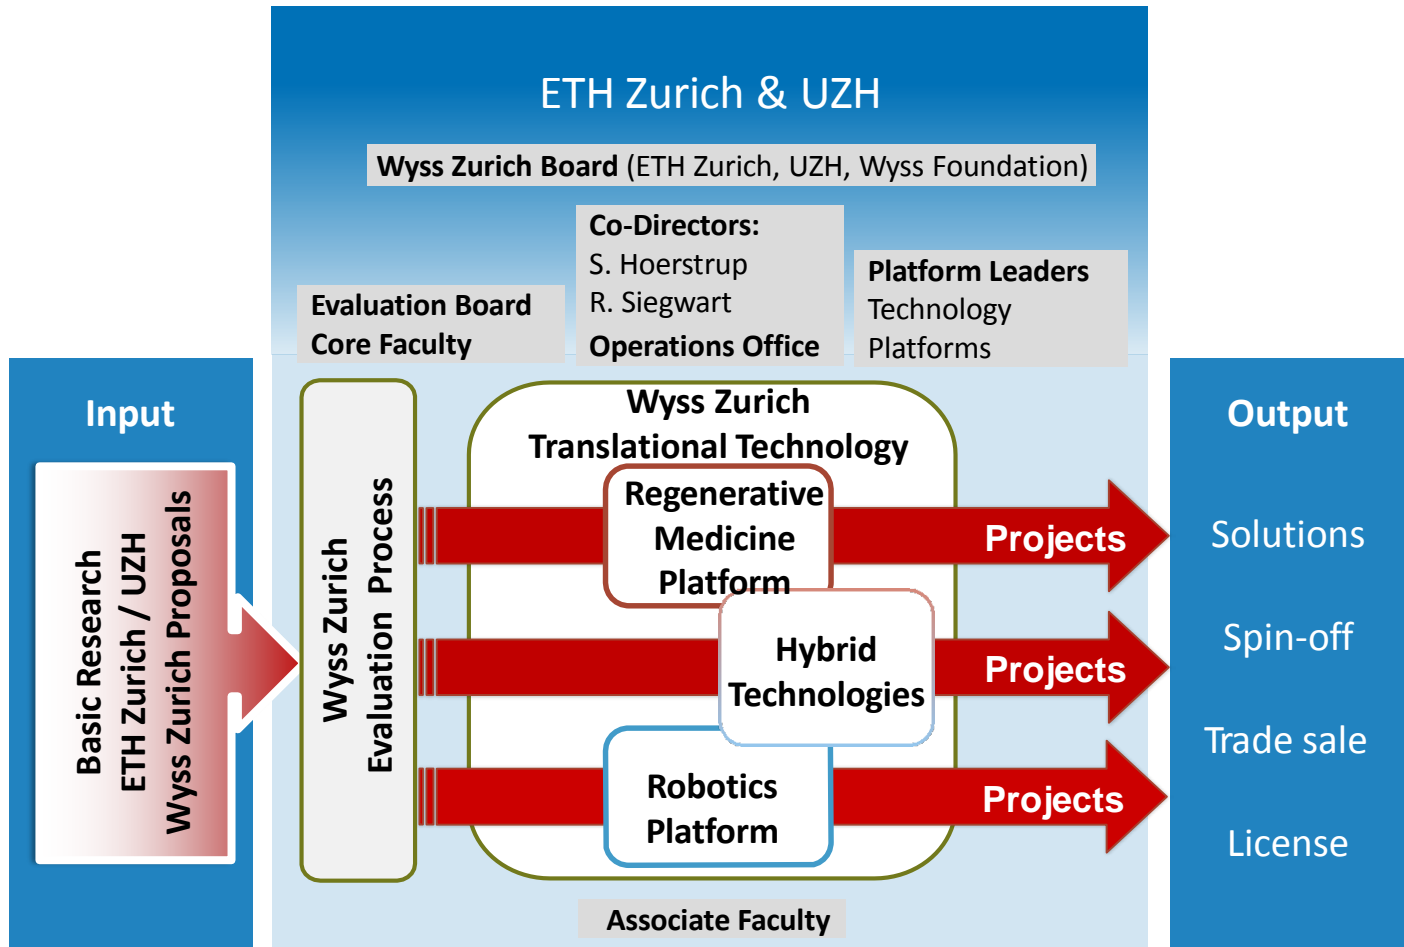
ETH Zurich & UZH

Wyss Zurich Board (ETH Zurich, UZH, Wyss Foundation)

Co-Directors:
S. Hoerstrup
R. Siegwart
Operations Office

Evaluation Board
Core Faculty

Platform Leaders
Technology
Platforms

Input

Basic Research
ETH Zurich / UZH
Wyss Zurich Proposals

Wyss Zurich
Evaluation Process

Wyss Zurich
Translational Technology

Regenerative
Medicine
Platform

Projects

Hybrid
Technologies

Projects

Robotics
Platform

Projects

Output

Solutions

Spin-off

Trade sale

License

Associate Faculty